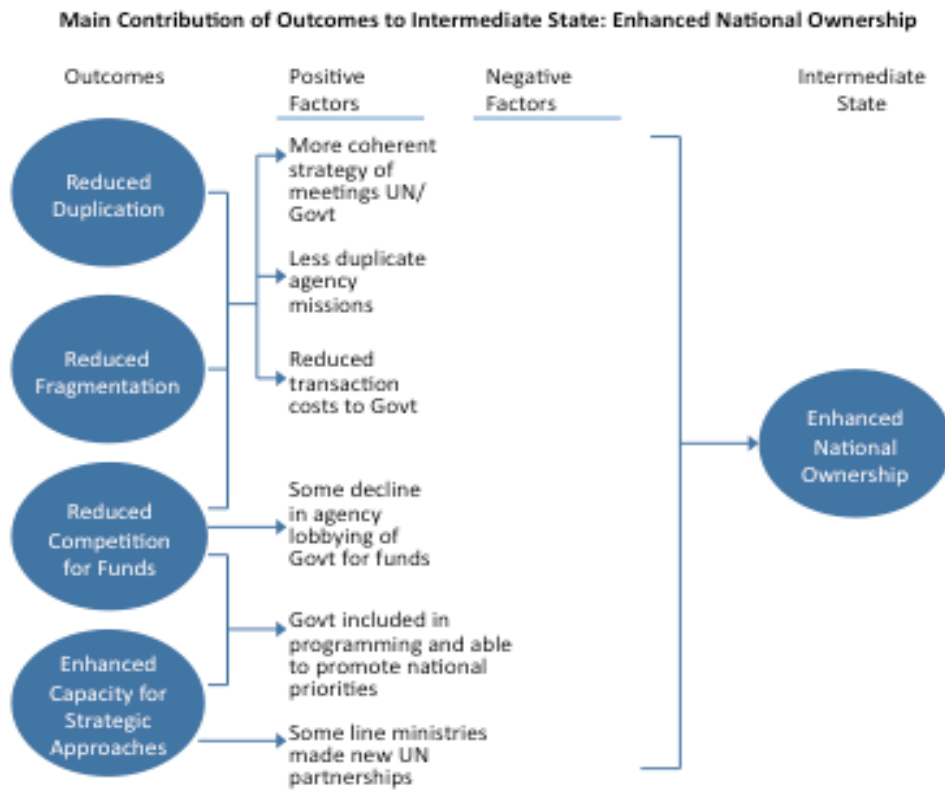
Main Contribution of Outcomes to Intermediate State: Enhanced National Ownership

Outcomes

Positive Factors

Negative Factors

Intermediate State

Reduced Duplication

Reduced Fragmentation

Reduced Competition for Funds

Enhanced Capacity for Strategic Approaches

More coherent strategy of meetings UN/ Govt

Less duplicate agency missions

Reduced transaction costs to Govt

Some decline in agency lobbying of Govt for funds

Govt included in programming and able to promote national priorities

Some line ministries made new UN partnerships

Enhanced National Ownership